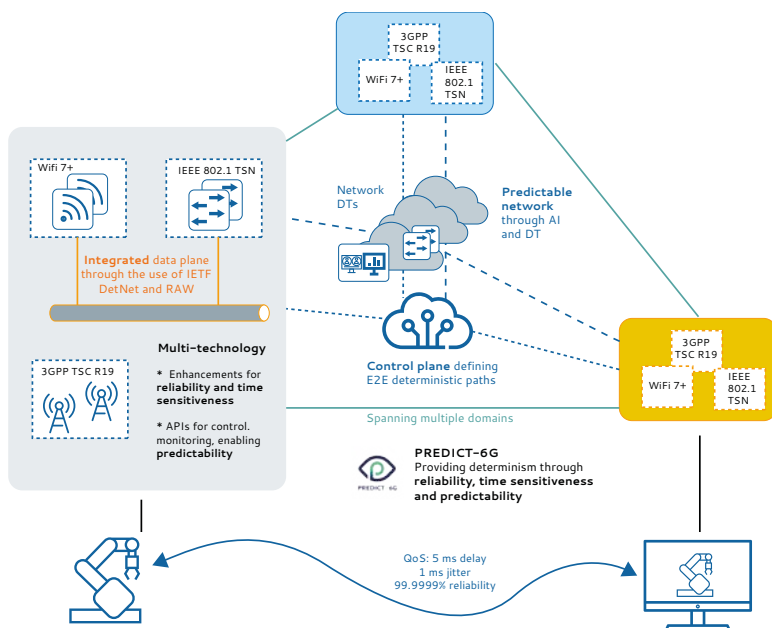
3GPP TSC R19

WiFi 7+

IEEE 802.1 TSN

Wifi 7+

IEEE 802.1 TSN

Integrated data plane through the use of IETF DetNet and RAW

Network DTs

Predictable network through AI and DT

Multi-technology

* Enhancements for reliability and time sensitiveness

* APIs for control. monitoring, enabling predictability

3GPP TSC R19

Control plane defining E2E deterministic paths

3GPP TSC R19

WiFi 7+

IEEE 802.1 TSN

Spanning multiple domains

PREDICT-6G

PREDICT-6G
Providing determinism through reliability, time sensitiveness and predictability

QoS: 5 ms delay
1 ms jitter
99.9999% reliability